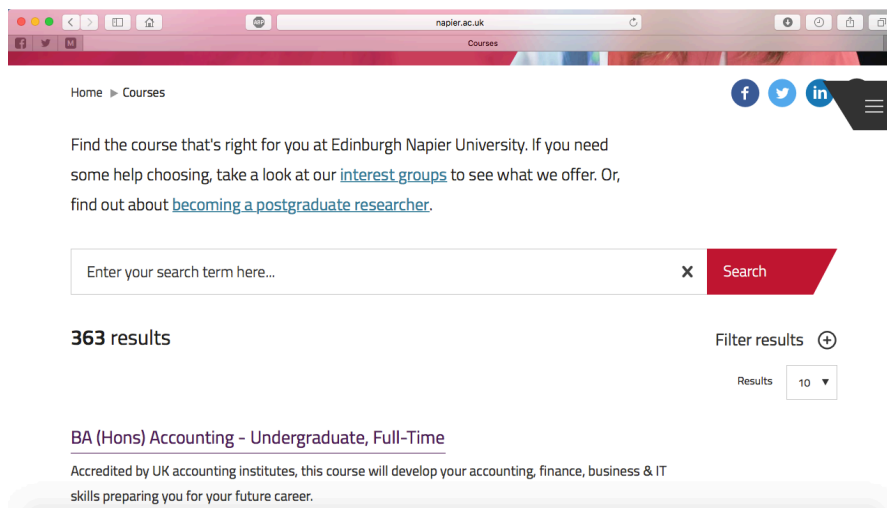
napier.ac.uk

Courses

Home ▶ Courses

Find the course that's right for you at Edinburgh Napier University. If you need some help choosing, take a look at our interest groups to see what we offer. Or, find out about becoming a postgraduate researcher.

Enter your search term here...

Search

363 results

Filter results

Results 10

BA (Hons) Accounting - Undergraduate, Full-Time

Accredited by UK accounting institutes, this course will develop your accounting, finance, business & IT skills preparing you for your future career.